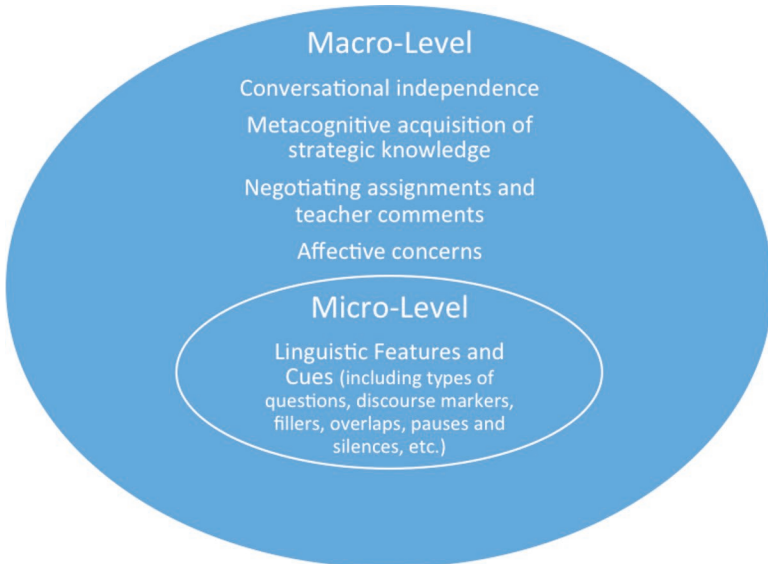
Macro-Level

Conversational independence

Metacognitive acquisition of strategic knowledge

Negotiating assignments and teacher comments

Affective concerns

Micro-Level

Linguistic Features and Cues (including types of questions, discourse markers, fillers, overlaps, pauses and silences, etc.)